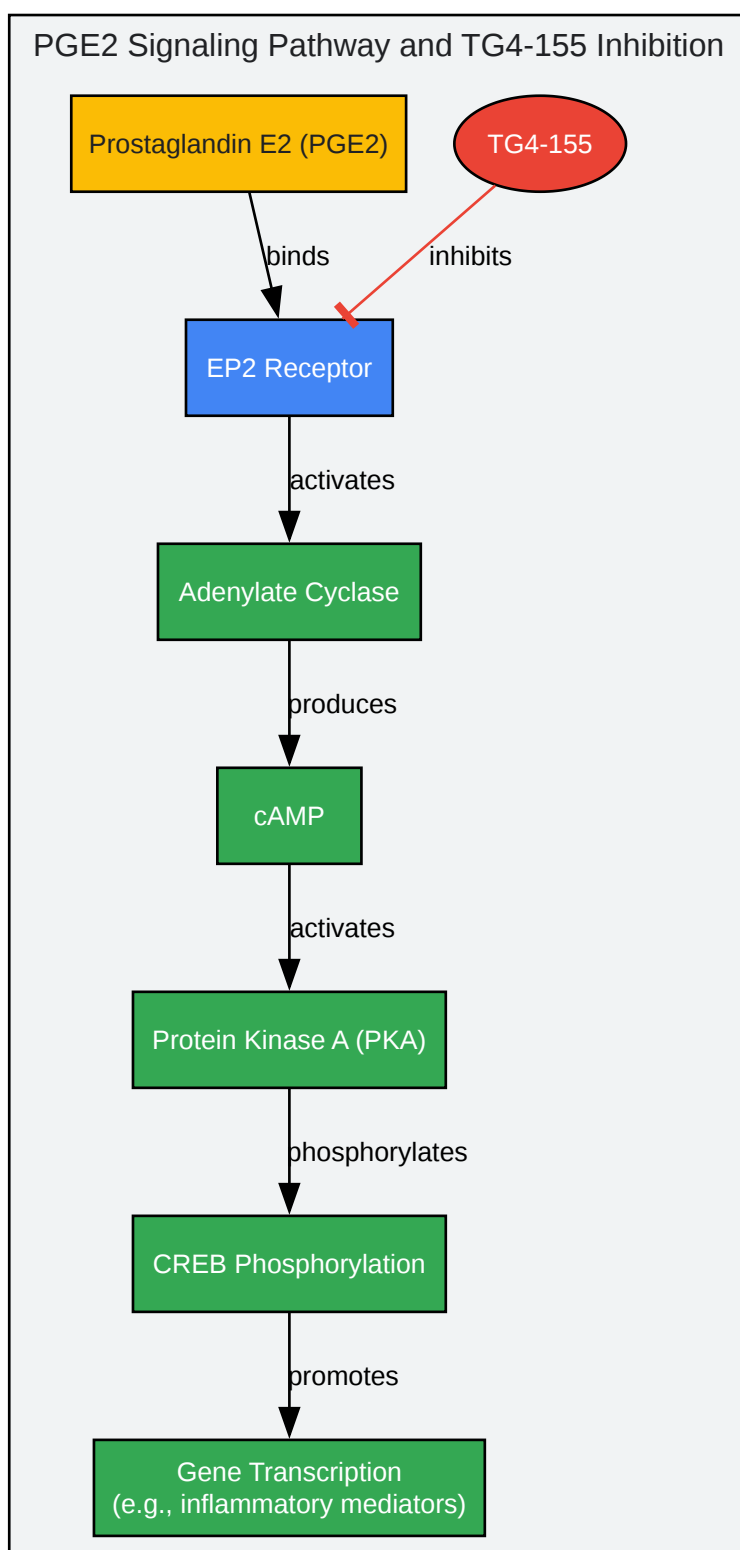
PGE2 Signaling Pathway and TG4-155 Inhibition

Prostaglandin E2 (PGE2)

TG4-155

binds

inhibits

EP2 Receptor

activates

Adenylate Cyclase

produces

cAMP

activates

Protein Kinase A (PKA)

phosphorylates

CREB Phosphorylation

promotes

Gene Transcription
(e.g., inflammatory mediators)